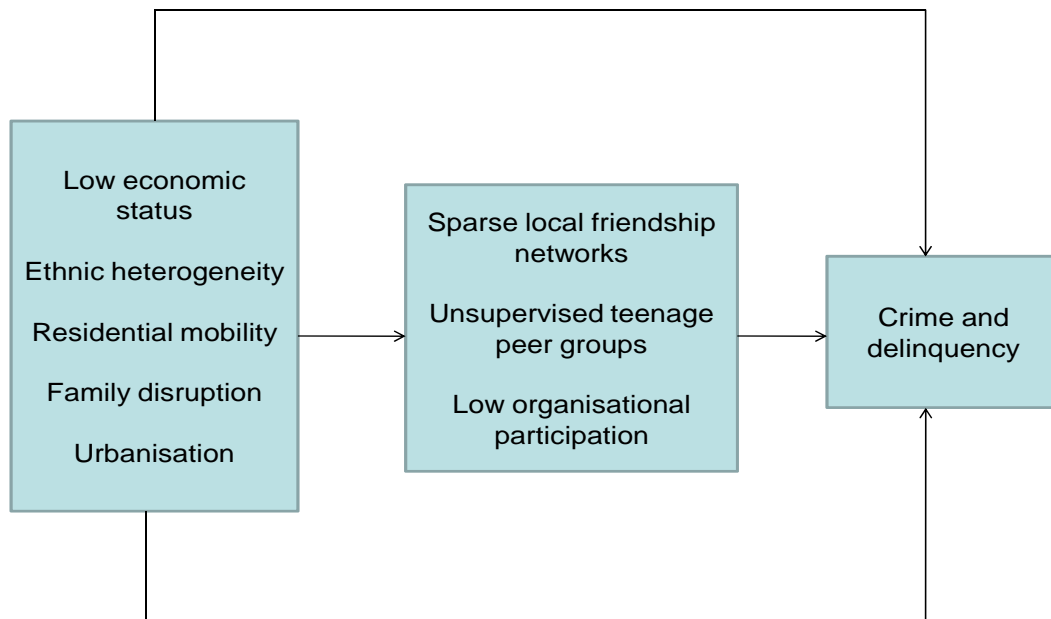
Low economic status

Ethnic heterogeneity

Residential mobility

Family disruption

Urbanisation

Sparse local friendship networks

Unsupervised teenage peer groups

Low organisational participation

Crime and delinquency